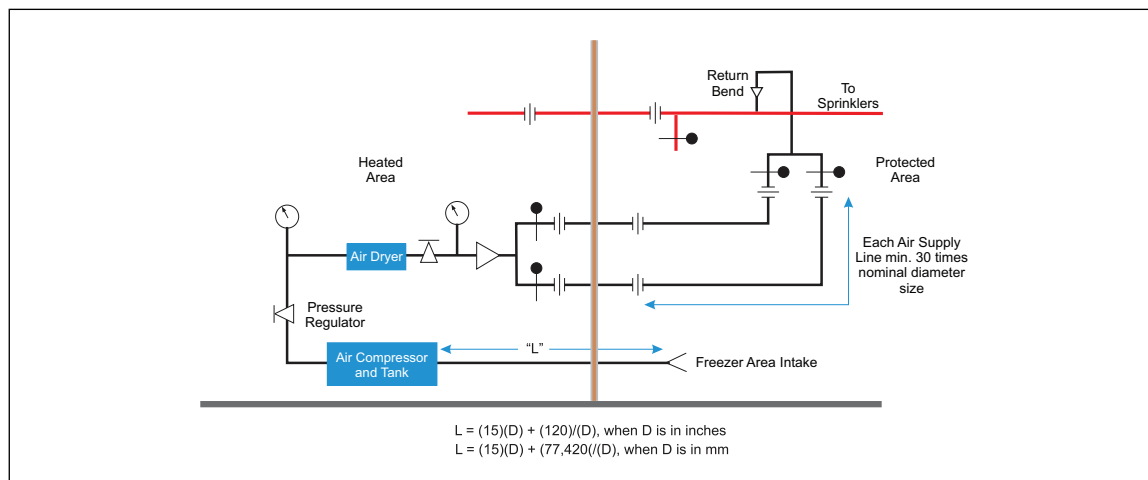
Return Bend

To Sprinklers

Heated Area

Protected Area

Air Dryer

Each Air Supply Line min. 30 times nominal diameter size

Pressure Regulator

Air Compressor and Tank

"L"

Freezer Area Intake

L = (15)(D) + (120)/(D), when D is in inches
L = (15)(D) + (77,420(/(D), when D is in mm